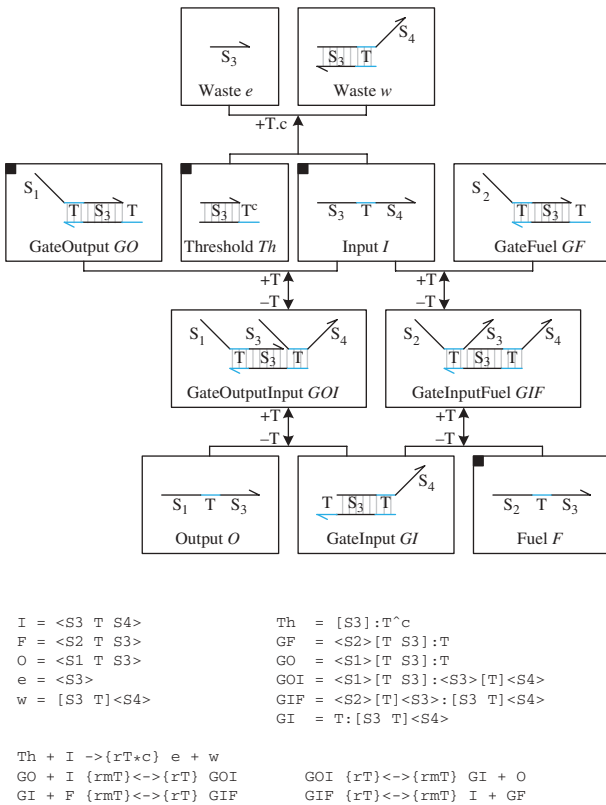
$S_3$

Waste $e$

$S_4$

$S_3$ T

Waste $w$

+T.c

$S_1$

T $S_3$ T

GateOutput $GO$

$S_3$ $T^c$

Threshold $Th$

$S_3$ T $S_4$

Input $I$

$S_2$

T $S_3$ T

GateFuel $GF$

+T
−T

+T
−T

$S_1$ $S_3$ $S_4$

T $S_3$ T

GateOutputInput $GOI$

$S_2$ $S_3$ $S_4$

T $S_3$ T

GateInputFuel $GIF$

+T
−T

+T
−T

$S_1$ T $S_3$

Output $O$

$S_4$

T $S_3$ T

GateInput $GI$

$S_2$ T $S_3$

Fuel $F$

I = <S3 T S4>
F = <S2 T S3>
O = <S1 T S3>
e = <S3>
w = [S3 T]<S4>

Th = [S3]:T^c
GF = <S2>[T S3]:T
GO = <S1>[T S3]:T
GOI = <S1>[T S3]:<S3>[T]<S4>
GIF = <S2>[T]<S3>:[S3 T]<S4>
GI = T:[S3 T]<S4>

Th + I ->{rT*c} e + w
GO + I {rmT}<->{rT} GOI
GI + F {rmT}<->{rT} GIF

GOI {rT}<->{rmT} GI + O
GIF {rT}<->{rmT} I + GF